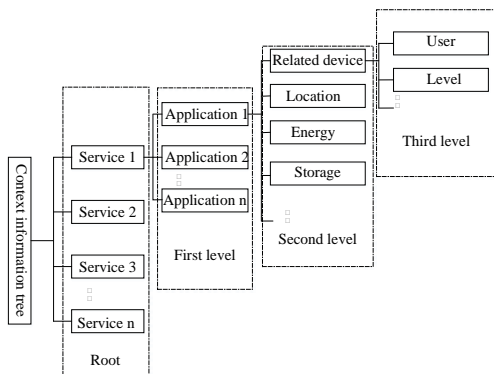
Context information tree

Service 1
Service 2
Service 3
Service n
Root

Application 1
Application 2
Application n
First level

Related device
Location
Energy
Storage
Second level

User
Level
Third level